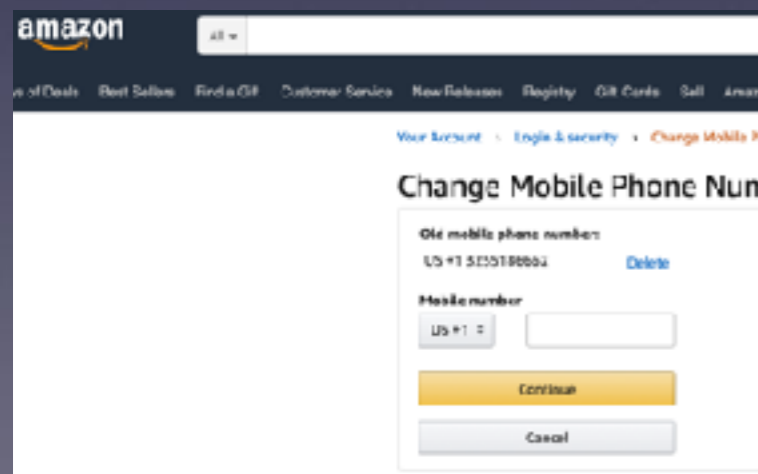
amazon

All

s of Deals Best Sellers Find a Gift Customer Service New Releases Registry Gift Cards Sell Ama

Your Account › Login & security › Change Mobile N

Change Mobile Phone Num

Old mobile phone number:
US +1 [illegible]
Delete

Mobile number
US +1

Continue

Cancel